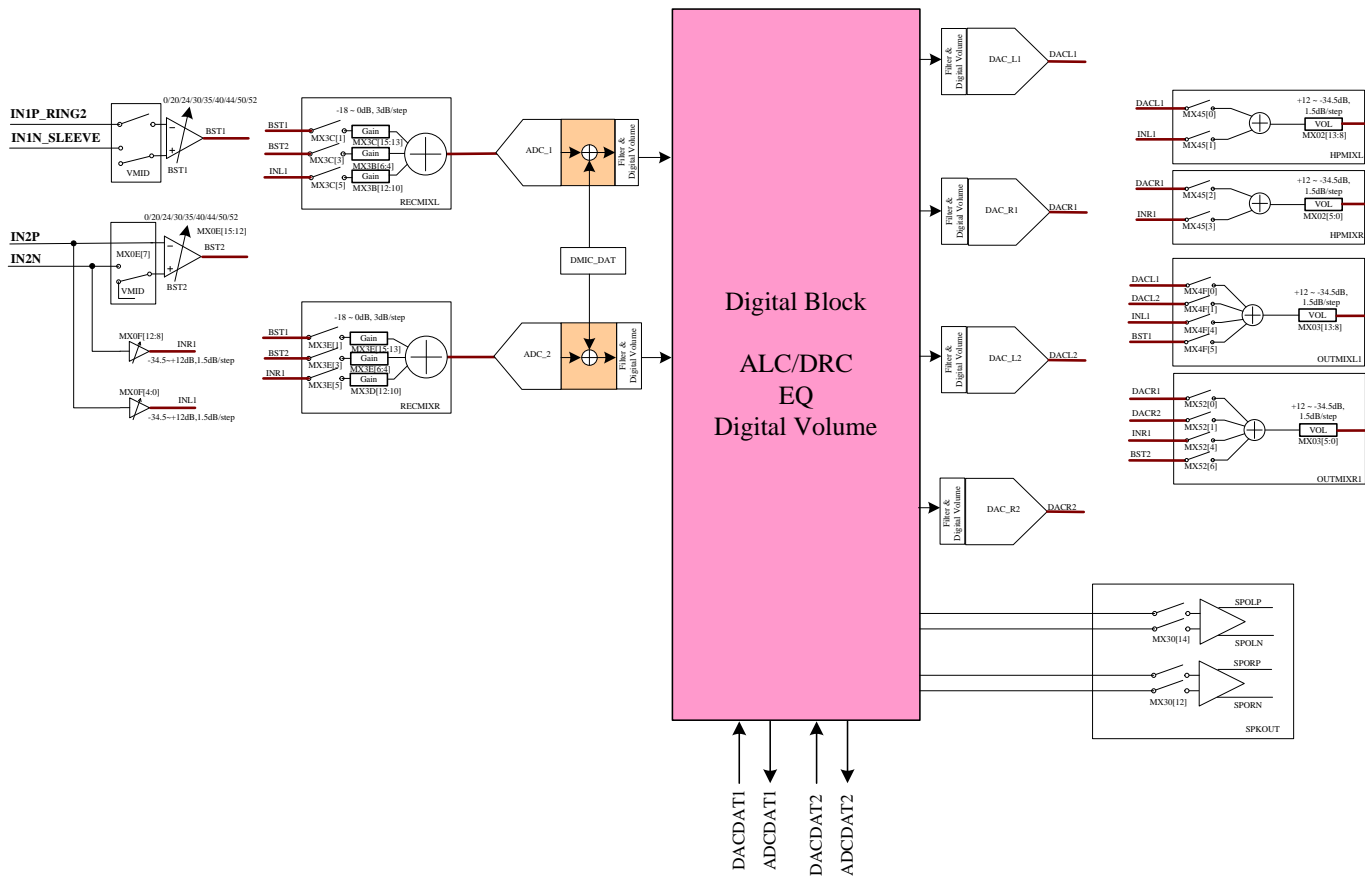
IN1P_RING2
IN1N_SLEEVE
VMID
0/20/24/30/35/40/44/50/52
BST1
BST1

IN2P
IN2N
MX0E[7]
VMID
0/20/24/30/35/40/44/50/52
MX0E[15:12]
BST2
BST2

MX0F[12:8]
INR1
-34.5~+12dB,1.5dB/step
MX0F[4:0]
INL1
-34.5~+12dB,1.5dB/step

-18 ~ 0dB, 3dB/step
BST1
MX3C[1]
Gain
MX3C[15:13]
BST2
MX3C[3]
Gain
MX3B[6:4]
INL1
MX3C[5]
Gain
MX3B[12:10]
RECMIXL

-18 ~ 0dB, 3dB/step
BST1
MX3E[1]
Gain
MX3E[15:13]
BST2
MX3E[3]
Gain
MX3E[6:4]
INR1
MX3E[5]
Gain
MX3D[12:10]
RECMIXR

ADC_1
Filter & Digital Volume
DMIC_DAT
ADC_2
Filter & Digital Volume

Digital Block

ALC/DRC
EQ
Digital Volume

Filter & Digital Volume
DAC_L1
DACL1
Filter & Digital Volume
DAC_R1
DACR1
Filter & Digital Volume
DAC_L2
DACL2
Filter & Digital Volume
DAC_R2
DACR2

DACL1
MX45[0]
INL1
MX45[1]
+12 ~ -34.5dB, 1.5dB/step
VOL
MX02[13:8]
HPMIXL

DACR1
MX45[2]
INR1
MX45[3]
+12 ~ -34.5dB, 1.5dB/step
VOL
MX02[5:0]
HPMIXR

DACL1
MX4F[0]
DACL2
MX4F[1]
INL1
MX4F[4]
BST1
MX4F[5]
+12 ~ -34.5dB, 1.5dB/step
VOL
MX03[13:8]
OUTMIXL1

DACR1
MX52[0]
DACR2
MX52[1]
INR1
MX52[4]
BST2
MX52[6]
+12 ~ -34.5dB, 1.5dB/step
VOL
MX03[5:0]
OUTMIXR1

SPOLP
MX30[14]
SPOLN
SPORP
MX30[12]
SPORN
SPKOUT

DACDAT1
ADCDAT1
DACDAT2
ADCDAT2